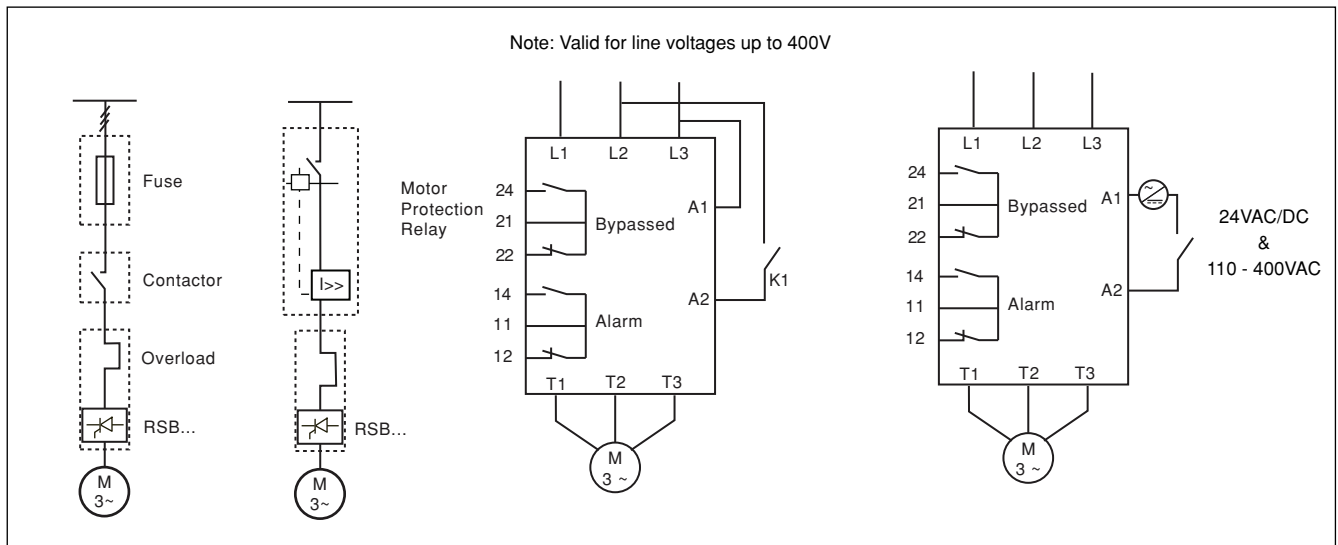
Note: Valid for line voltages up to 400V

Fuse

Contactor

Overload

RSB...

M
3~

I>>

RSB...

M
3~

Motor Protection Relay

L1 L2 L3

24
21
22

Bypassed

A1

14
11
12

Alarm

A2

K1

T1 T2 T3

M
3 ~

L1 L2 L3

24
21
22

Bypassed

A1

24VAC/DC
&
110 - 400VAC

14
11
12

Alarm

A2

T1 T2 T3

M
3 ~